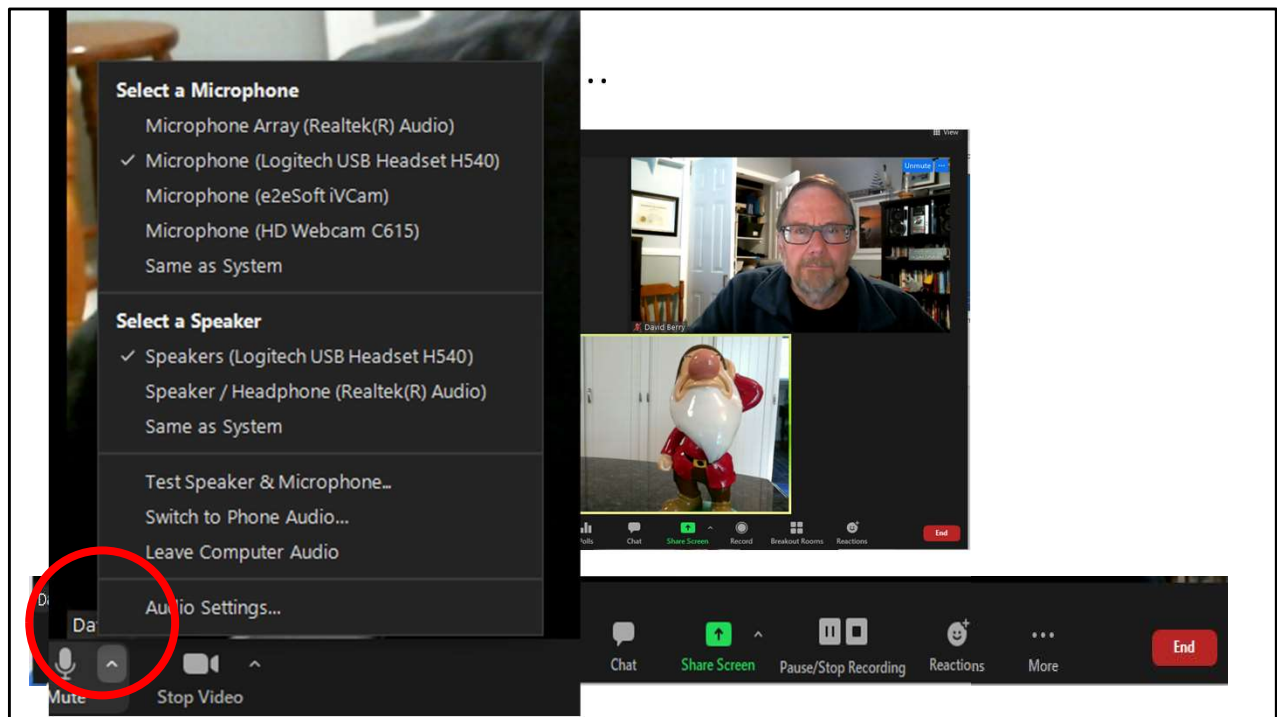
Select a Microphone
Microphone Array (Realtek(R) Audio)
✓ Microphone (Logitech USB Headset H540)
Microphone (e2eSoft iVCam)
Microphone (HD Webcam C615)
Same as System

Select a Speaker
✓ Speakers (Logitech USB Headset H540)
Speaker / Headphone (Realtek(R) Audio)
Same as System

Test Speaker & Microphone...
Switch to Phone Audio...
Leave Computer Audio

Audio Settings...

View
Unmute
David Berry

Polls
Chat
Share Screen
Record
Breakout Rooms
Reactions
End

Da
Da
Mute
Stop Video
Chat
Share Screen
Pause/Stop Recording
Reactions
More
End